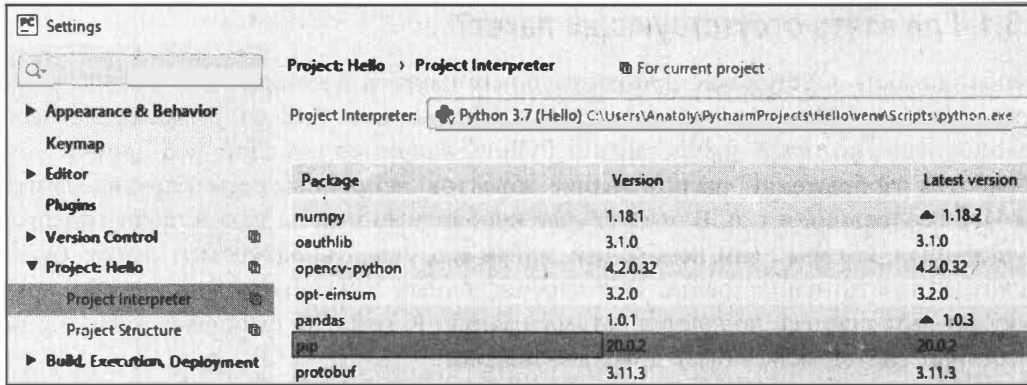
PC Settings

Q-

▶ Appearance & Behavior
Keymap
▶ Editor
Plugins
▶ Version Control
▼ Project: Hello
Project Interpreter
Project Structure
▶ Build, Execution, Deployment

Project: Hello › Project Interpreter
For current project

Project Interpreter: Python 3.7 (Hello) C:\Users\Anatoly\PycharmProjects\Hello\venv\Scripts\python.exe

| Package | Version | Latest version |
|---|---|---|
| numpy | 1.18.1 | ▲ 1.18.2 |
| oauthlib | 3.1.0 | 3.1.0 |
| opencv-python | 4.2.0.32 | 4.2.0.32 |
| opt-einsum | 3.2.0 | 3.2.0 |
| pandas | 1.0.1 | ▲ 1.0.3 |
| pip | 20.0.2 | 20.0.2 |
| protobuf | 3.11.3 | 3.11.3 |